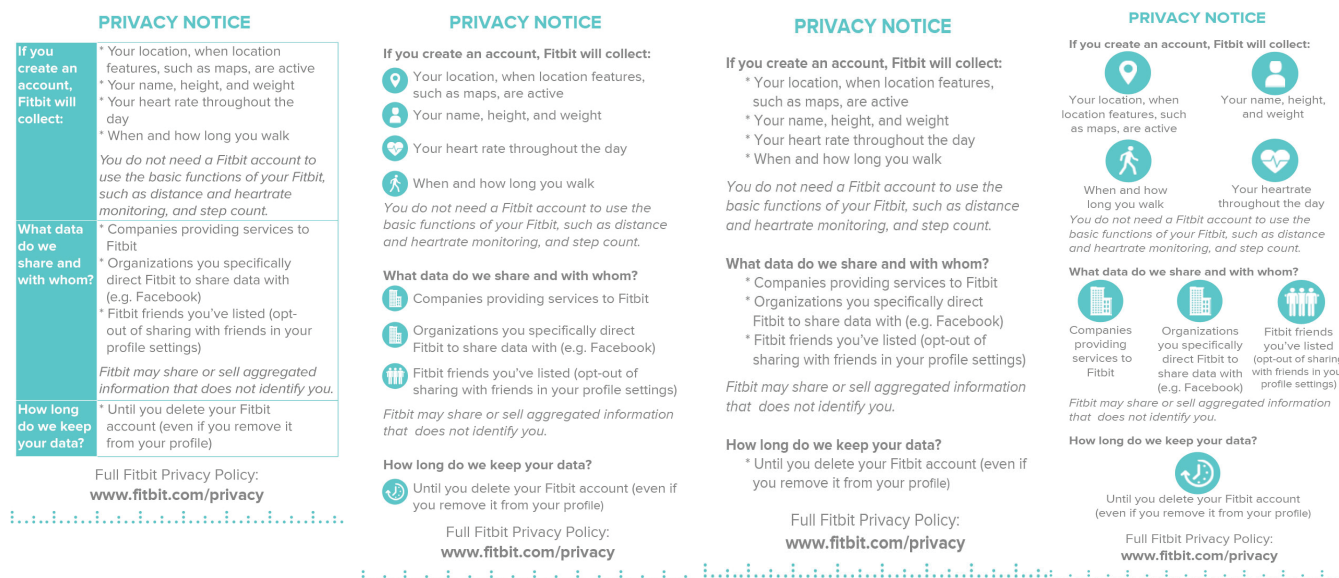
PRIVACY NOTICE

| If you create an account, Fitbit will collect: | * Your location, when location features, such as maps, are active<br>* Your name, height, and weight<br>* Your heart rate throughout the day<br>* When and how long you walk<br>*You do not need a Fitbit account to use the basic functions of your Fitbit, such as distance and heartrate monitoring, and step count.* |
|---|---|
| What data do we share and with whom? | * Companies providing services to Fitbit<br>* Organizations you specifically direct Fitbit to share data with (e.g. Facebook)<br>* Fitbit friends you've listed (opt-out of sharing with friends in your profile settings)<br>*Fitbit may share or sell aggregated information that does not identify you.* |
| How long do we keep your data? | * Until you delete your Fitbit account (even if you remove it from your profile) |

Full Fitbit Privacy Policy:
www.fitbit.com/privacy

PRIVACY NOTICE

If you create an account, Fitbit will collect:

Your location, when location features, such as maps, are active

Your name, height, and weight

Your heart rate throughout the day

When and how long you walk

You do not need a Fitbit account to use the basic functions of your Fitbit, such as distance and heartrate monitoring, and step count.

What data do we share and with whom?

Companies providing services to Fitbit

Organizations you specifically direct Fitbit to share data with (e.g. Facebook)

Fitbit friends you've listed (opt-out of sharing with friends in your profile settings)

Fitbit may share or sell aggregated information that does not identify you.

How long do we keep your data?

Until you delete your Fitbit account (even if you remove it from your profile)

Full Fitbit Privacy Policy:
www.fitbit.com/privacy

PRIVACY NOTICE

If you create an account, Fitbit will collect:
* Your location, when location features, such as maps, are active
* Your name, height, and weight
* Your heart rate throughout the day
* When and how long you walk

You do not need a Fitbit account to use the basic functions of your Fitbit, such as distance and heartrate monitoring, and step count.

What data do we share and with whom?
* Companies providing services to Fitbit
* Organizations you specifically direct Fitbit to share data with (e.g. Facebook)
* Fitbit friends you've listed (opt-out of sharing with friends in your profile settings)

Fitbit may share or sell aggregated information that does not identify you.

How long do we keep your data?
* Until you delete your Fitbit account (even if you remove it from your profile)

Full Fitbit Privacy Policy:
www.fitbit.com/privacy

PRIVACY NOTICE

If you create an account, Fitbit will collect:

Your location, when location features, such as maps, are active

Your name, height, and weight

When and how long you walk

Your heartrate throughout the day

You do not need a Fitbit account to use the basic functions of your Fitbit, such as distance and heartrate monitoring, and step count.

What data do we share and with whom?

Companies providing services to Fitbit

Organizations you specifically direct Fitbit to share data with (e.g. Facebook)

Fitbit friends you've listed (opt-out of sharing with friends in your profile settings)

Fitbit may share or sell aggregated information that does not identify you.

How long do we keep your data?

Until you delete your Fitbit account (even if you remove it from your profile)

Full Fitbit Privacy Policy:
www.fitbit.com/privacy